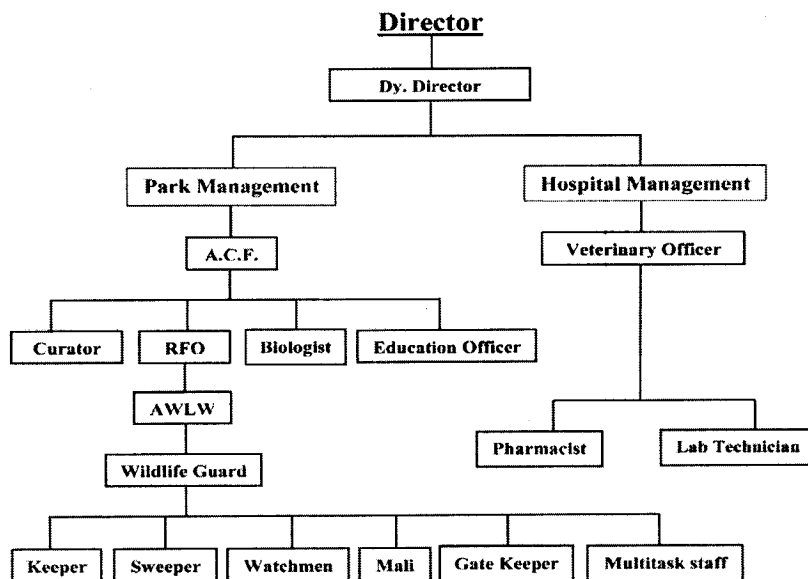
Director

Dy. Director

Park Management

Hospital Management

A.C.F.

Veterinary Officer

Curator

RFO

Biologist

Education Officer

AWLW

Wildlife Guard

Pharmacist

Lab Technician

Keeper

Sweeper

Watchmen

Mali

Gate Keeper

Multitask staff